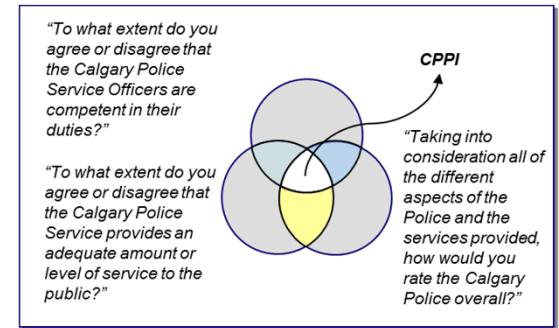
"To what extent do you agree or disagree that the Calgary Police Service Officers are competent in their duties?"

"To what extent do you agree or disagree that the Calgary Police Service provides an adequate amount or level of service to the public?"

CPPI

"Taking into consideration all of the different aspects of the Police and the services provided, how would you rate the Calgary Police overall?"